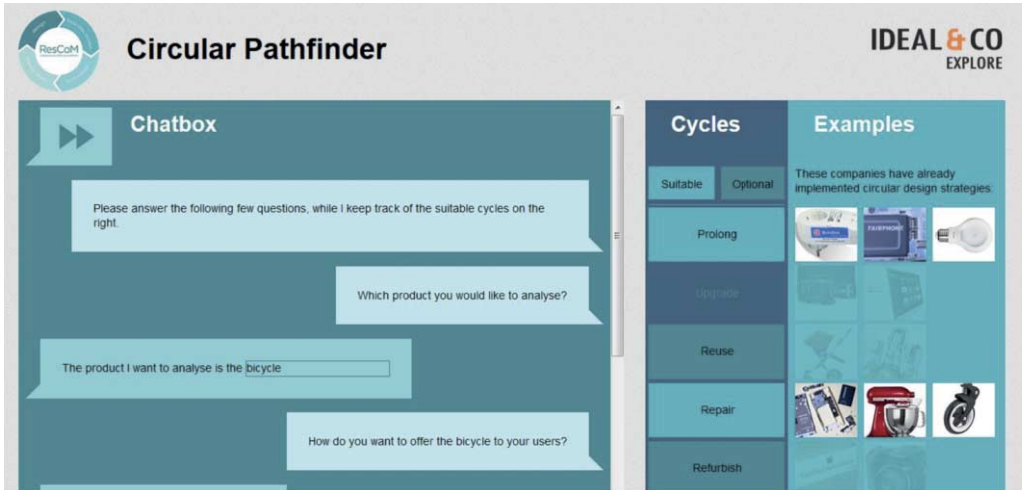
ResCoM

Circular Pathfinder

IDEAL & CO
EXPLORE

Chatbox

Please answer the following few questions, while I keep track of the suitable cycles on the right.

Which product you would like to analyse?

The product I want to analyse is the bicycle

How do you want to offer the bicycle to your users?

Cycles

Suitable Optional

Prolong

Upgrade

Reuse

Repair

Refurbish

Examples

These companies have already implemented circular design strategies.

FAIRPHONE